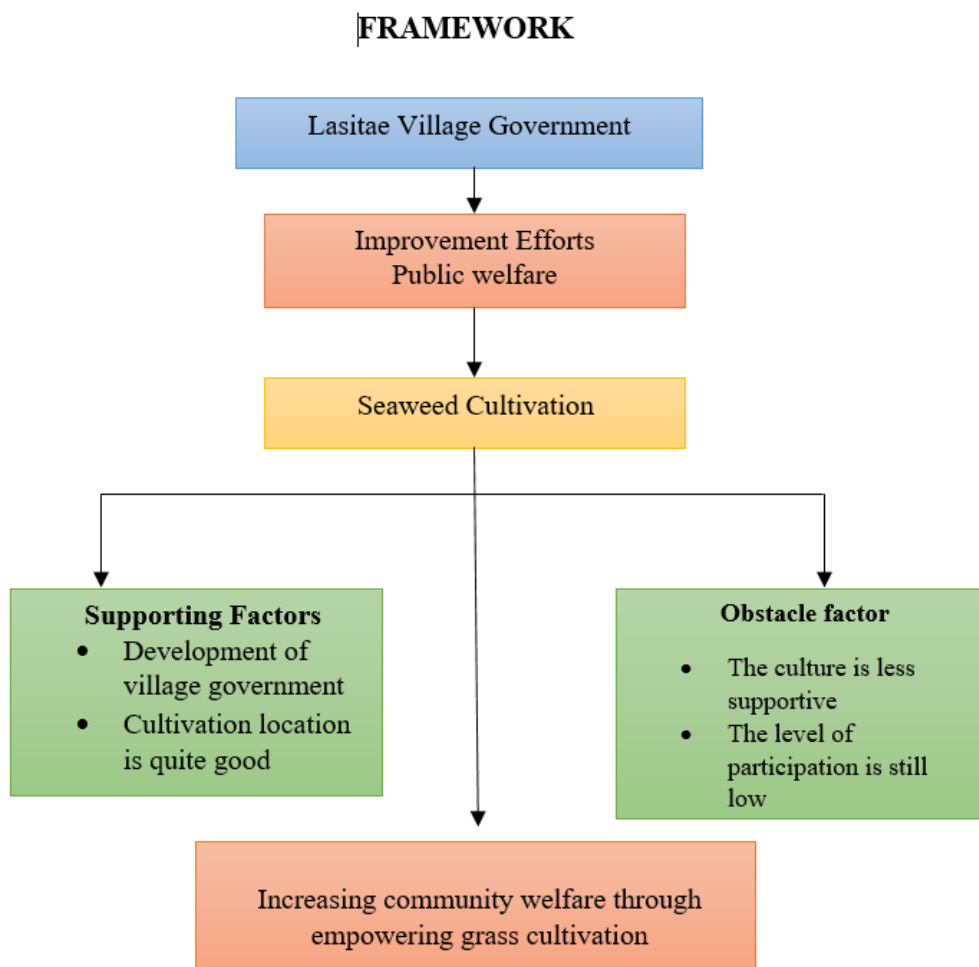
FRAMEWORK

Lasitae Village Government

Improvement Efforts
Public welfare

Seaweed Cultivation

**Supporting Factors**
- Development of village government
- Cultivation location is quite good

**Obstacle factor**
- The culture is less supportive
- The level of participation is still low

Increasing community welfare through empowering grass cultivation